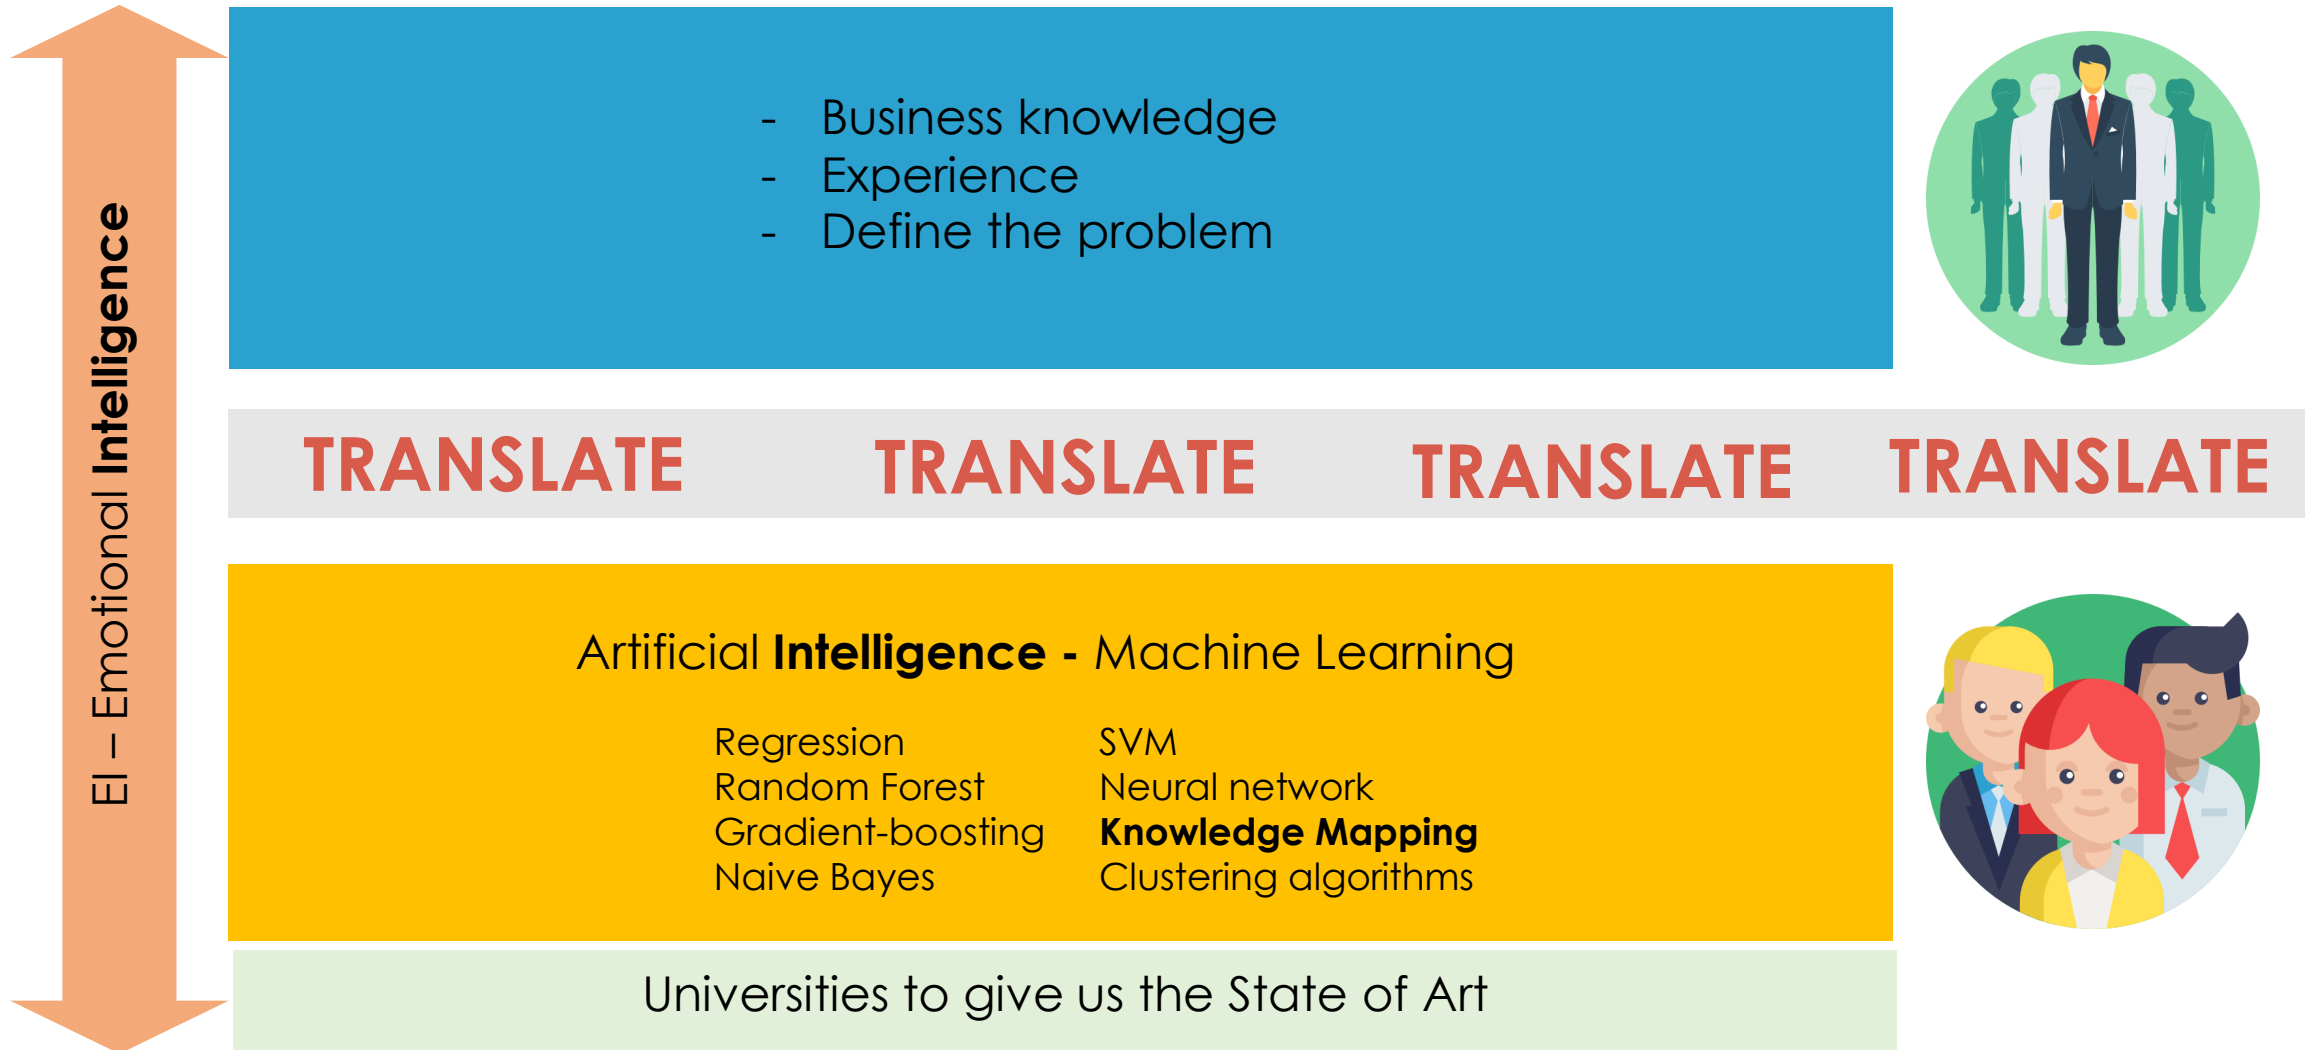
EI – Emotional Intelligence

- Business knowledge
- Experience
- Define the problem

TRANSLATE TRANSLATE TRANSLATE TRANSLATE

Artificial Intelligence - Machine Learning

Regression
Random Forest
Gradient-boosting
Naive Bayes

SVM
Neural network
Knowledge Mapping
Clustering algorithms

Universities to give us the State of Art